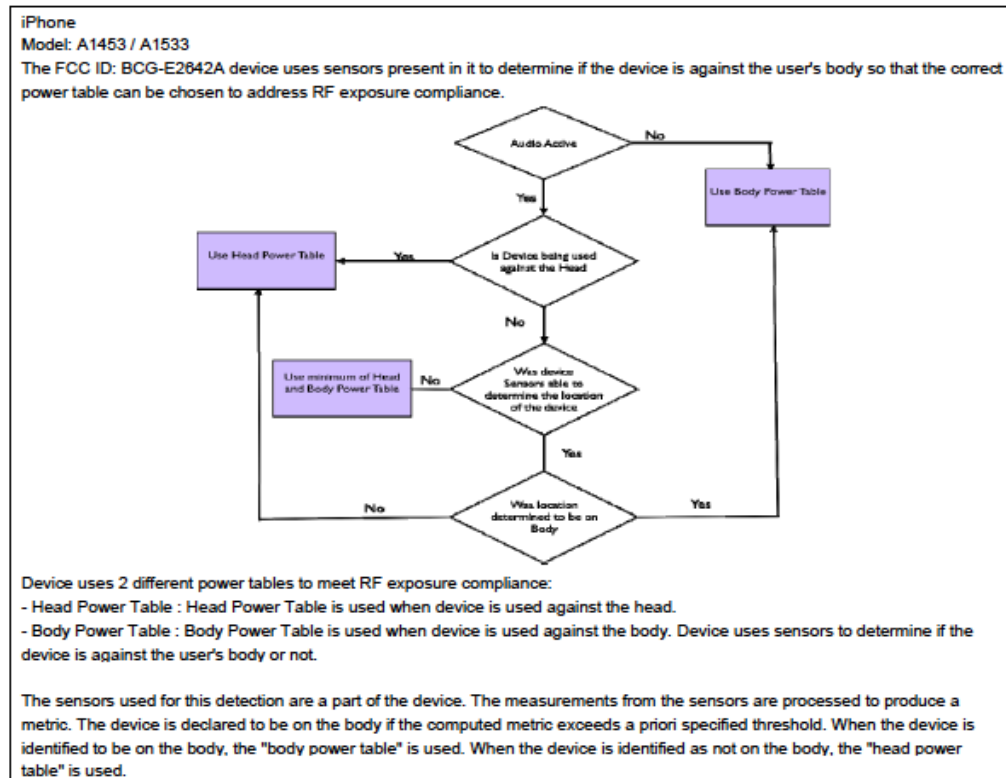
iPhone
Model: A1453 / A1533
The FCC ID: BCG-E2642A device uses sensors present in it to determine if the device is against the user's body so that the correct power table can be chosen to address RF exposure compliance.

Audio Active
No
Use Body Power Table
Yes
Use Head Power Table
Yes
Is Device being used against the Head
No
Use minimum of Head and Body Power Table
No
Was device Sensors able to determine the location of the device
Yes
No
Was location determined to be on Body
Yes

Device uses 2 different power tables to meet RF exposure compliance:
- Head Power Table : Head Power Table is used when device is used against the head.
- Body Power Table : Body Power Table is used when device is used against the body. Device uses sensors to determine if the device is against the user's body or not.

The sensors used for this detection are a part of the device. The measurements from the sensors are processed to produce a metric. The device is declared to be on the body if the computed metric exceeds a priori specified threshold. When the device is identified to be on the body, the "body power table" is used. When the device is identified as not on the body, the "head power table" is used.